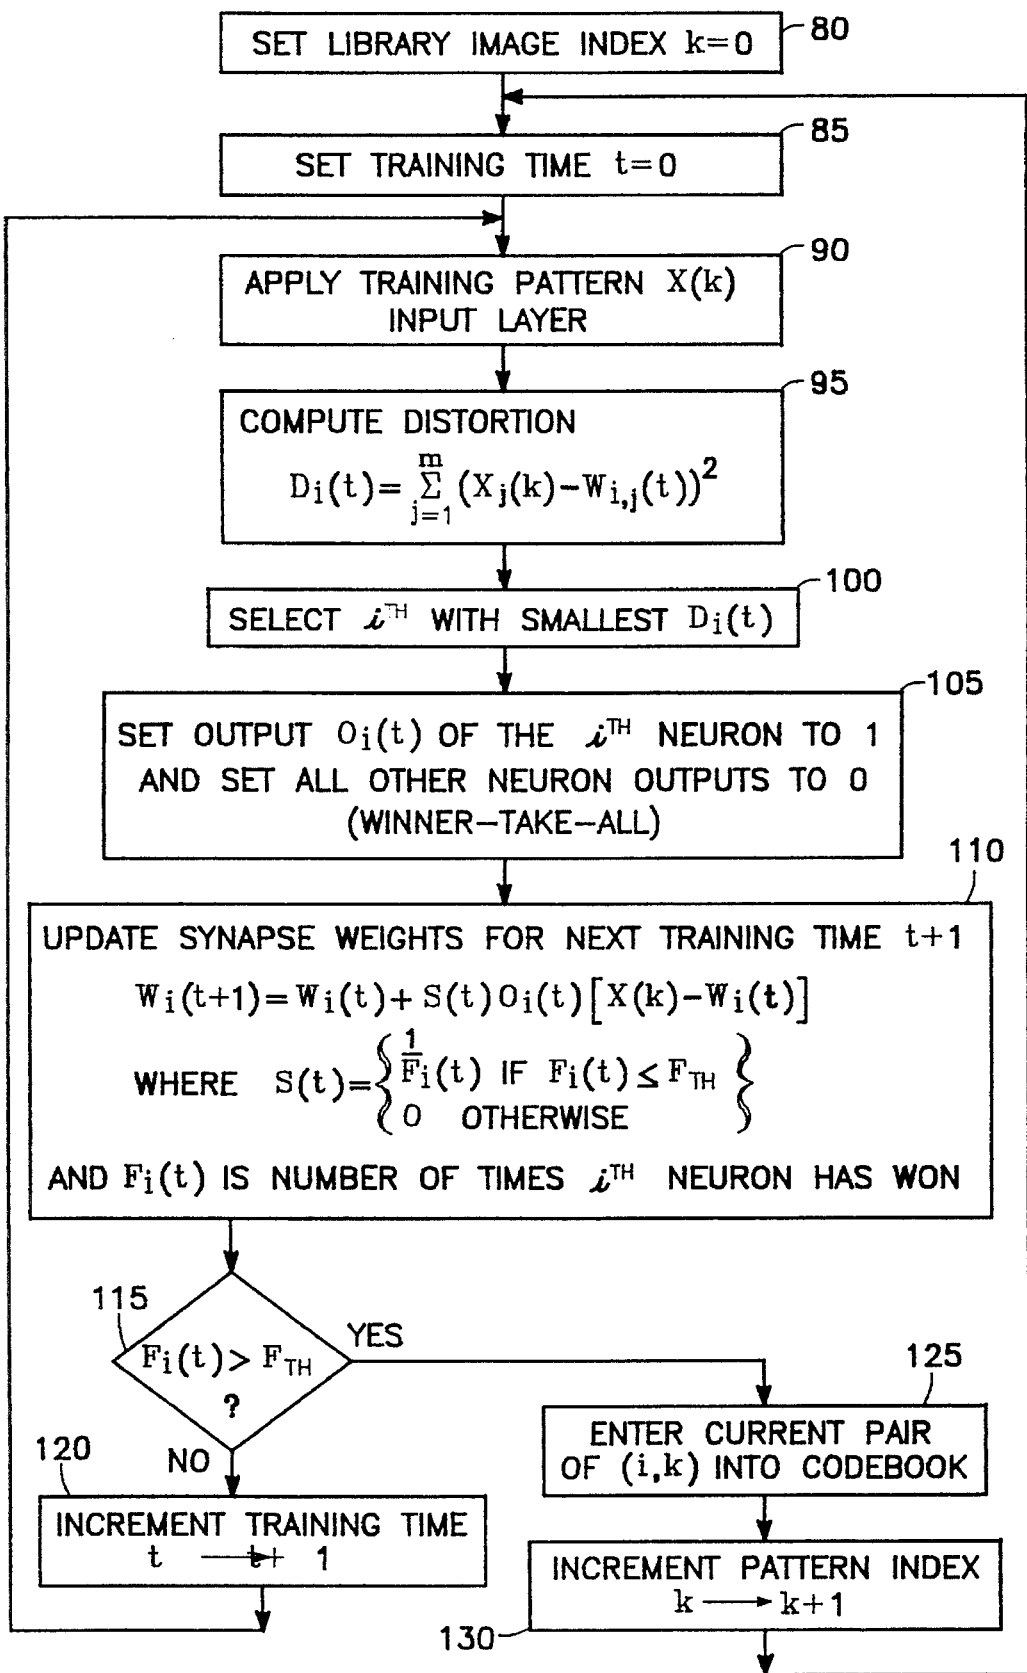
SET LIBRARY IMAGE INDEX k=0

80

85

SET TRAINING TIME t=0

90

APPLY TRAINING PATTERN X(k) INPUT LAYER

95

COMPUTE DISTORTION

$D_i(t)=\sum_{j=1}^{m}(X_j(k)-W_{i,j}(t))^2$

100

SELECT $i^{TH}$ WITH SMALLEST $D_i(t)$

105

SET OUTPUT $O_i(t)$ OF THE $i^{TH}$ NEURON TO 1 AND SET ALL OTHER NEURON OUTPUTS TO 0 (WINNER–TAKE–ALL)

110

UPDATE SYNAPSE WEIGHTS FOR NEXT TRAINING TIME t+1

$W_i(t+1)=W_i(t)+S(t)O_i(t)\left[X(k)-W_i(t)\right]$

WHERE $S(t)=\begin{cases}\frac{1}{F_i(t)} \text{ IF } F_i(t)\leq F_{TH}\\ 0 \text{ OTHERWISE}\end{cases}$

AND $F_i(t)$ IS NUMBER OF TIMES $i^{TH}$ NEURON HAS WON

115

$F_i(t)>F_{TH}$

?

YES

NO

125

ENTER CURRENT PAIR OF (i,k) INTO CODEBOOK

120

INCREMENT TRAINING TIME

t ⟶ t+ 1

INCREMENT PATTERN INDEX

k ⟶ k+1

130